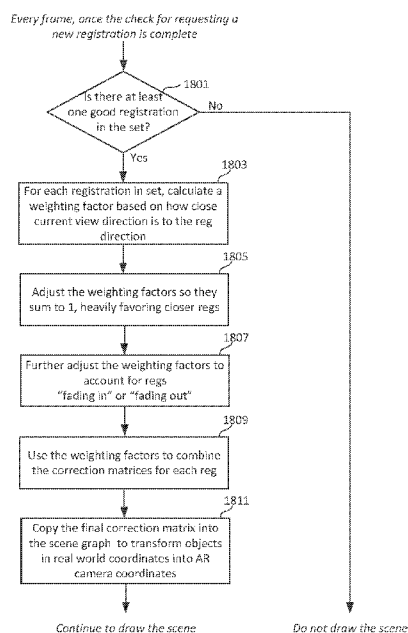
Every frame, once the check for requesting a new registration is complete

1801

Is there at least one good registration in the set?

No

Yes

1803

For each registration in set, calculate a weighting factor based on how close current view direction is to the reg direction

1805

Adjust the weighting factors so they sum to 1, heavily favoring closer regs

1807

Further adjust the weighting factors to account for regs "fading in" or "fading out"

1809

Use the weighting factors to combine the correction matrices for each reg

1811

Copy the final correction matrix into the scene graph to transform objects in real world coordinates into AR camera coordinates

Continue to draw the scene

Do not draw the scene